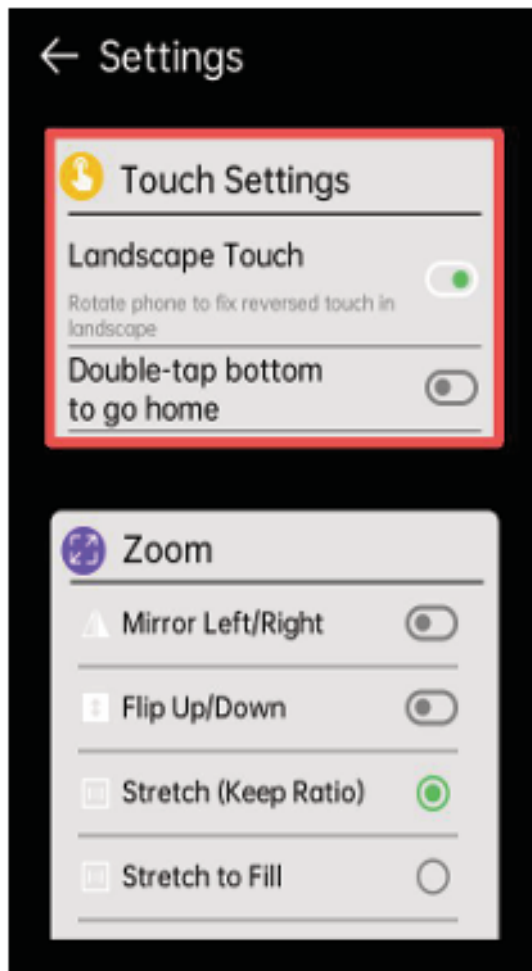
← Settings

Touch Settings

Landscape Touch

Rotate phone to fix reversed touch in landscape

Double-tap bottom to go home

Zoom

Mirror Left/Right

Flip Up/Down

Stretch (Keep Ratio)

Stretch to Fill